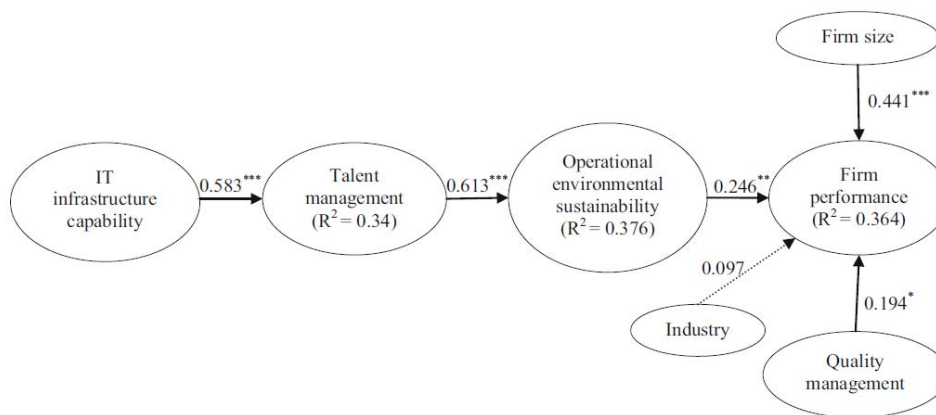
Firm size

$0.441^{***}$

IT infrastructure capability

$0.583^{***}$

Talent management ($R^2 = 0.34$)

$0.613^{***}$

Operational environmental sustainability ($R^2 = 0.376$)

$0.246^{**}$

Firm performance ($R^2 = 0.364$)

0.097

Industry

$0.194^{*}$

Quality management